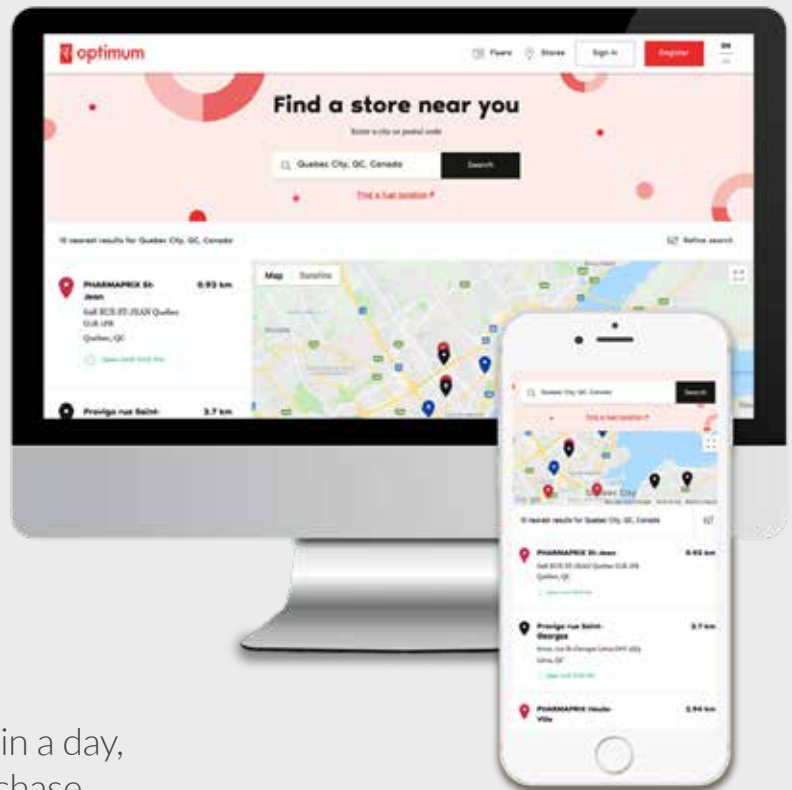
optimum

Flyers Stores Sign In Register EN

Find a store near you

Enter a city or postal code

Quebec City, QC, Canada Search

Find a live location

10 nearest results for Quebec City, QC, Canada

Refine search

PHARMAPRIX St-Jean 0.93 km

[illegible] RUE ST-JEAN Quebec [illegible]

Quebec, QC

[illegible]

Map Satellite

Provigo rue Saint- 3.7 km

Quebec City, QC, Canada Search

Find a live location

Quebec City

10 nearest results for Quebec City, QC, Canada

PHARMAPRIX St-Jean 0.93 km

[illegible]

Quebec, QC

Provigo rue Saint-Georges 3.7 km

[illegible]

PHARMAPRIX Haute-Ville 3.94 km

in a day,

chase